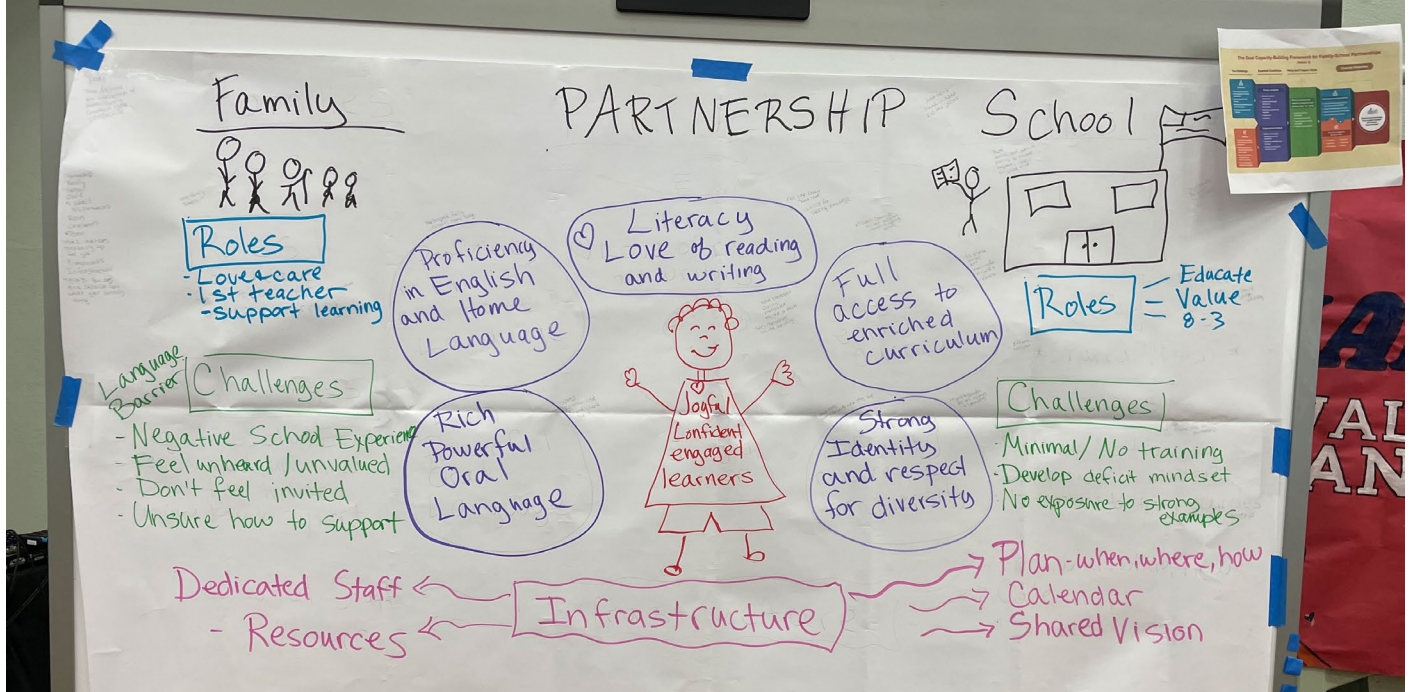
Family

PARTNERSHIP

School

Roles
- Love & care
- 1st teacher
- support learning

Language Barrier

Challenges
- Negative School Experience
- Feel unheard / unvalued
- Don't feel invited
- Unsure how to support

Proficiency in English and Home Language

Literacy
Love of reading and writing

Full access to enriched curriculum

Rich Powerful Oral Language

Joyful Confident engaged learners

Strong Identity and respect for diversity

Roles = Educate
Value
8-3

Challenges
- Minimal / No training
- Develop deficit mindset
- No exposure to strong examples

Dedicated Staff
- Resources

Infrastructure

Plan - when, where, how
Calendar
Shared Vision

The Dual Capacity-Building Framework for Family-School Partnerships

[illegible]

AL
AN